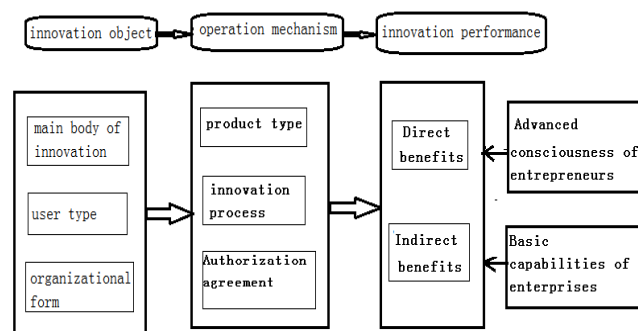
innovation object

operation mechanism

innovation performance

main body of innovation

user type

organizational form

product type

innovation process

Authorization agreement

Direct benefits

Indirect benefits

Advanced consciousness of entrepreneurs

Basic capabilities of enterprises